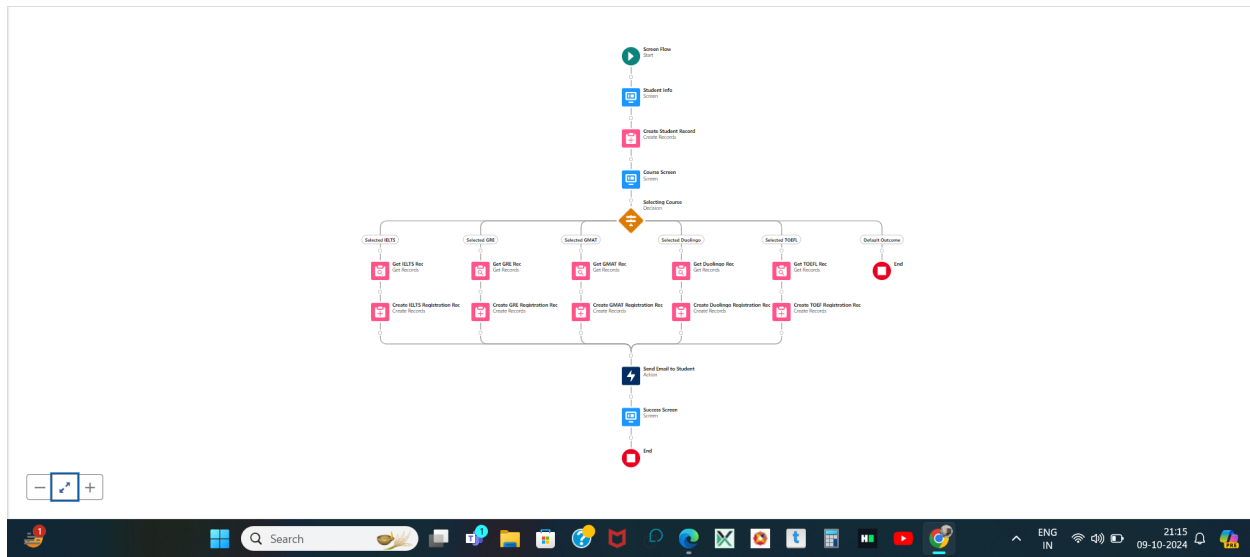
Screen Flow
Start

Student Info
Screen

Create Student Record
Create Records

Course Screen
Screen

Selecting Course
Decision

Selected IELTS

Selected GRE

Selected GMAT

Selected Duolingo

Selected TOEFL

Default Outcome

Get IELTS Rec
Get Records

Get GRE Rec
Get Records

Get GMAT Rec
Get Records

Get Duolingo Rec
Get Records

Get TOEFL Rec
Get Records

End

Create IELTS Registration Rec
Create Records

Create GRE Registration Rec
Create Records

Create GMAT Registration Rec
Create Records

Create Duolingo Registration Rec
Create Records

Create TOEF Registration Rec
Create Records

Send Email to Student
Action

Success Screen
Screen

End

Search

ENG
IN

21:15
09-10-2024